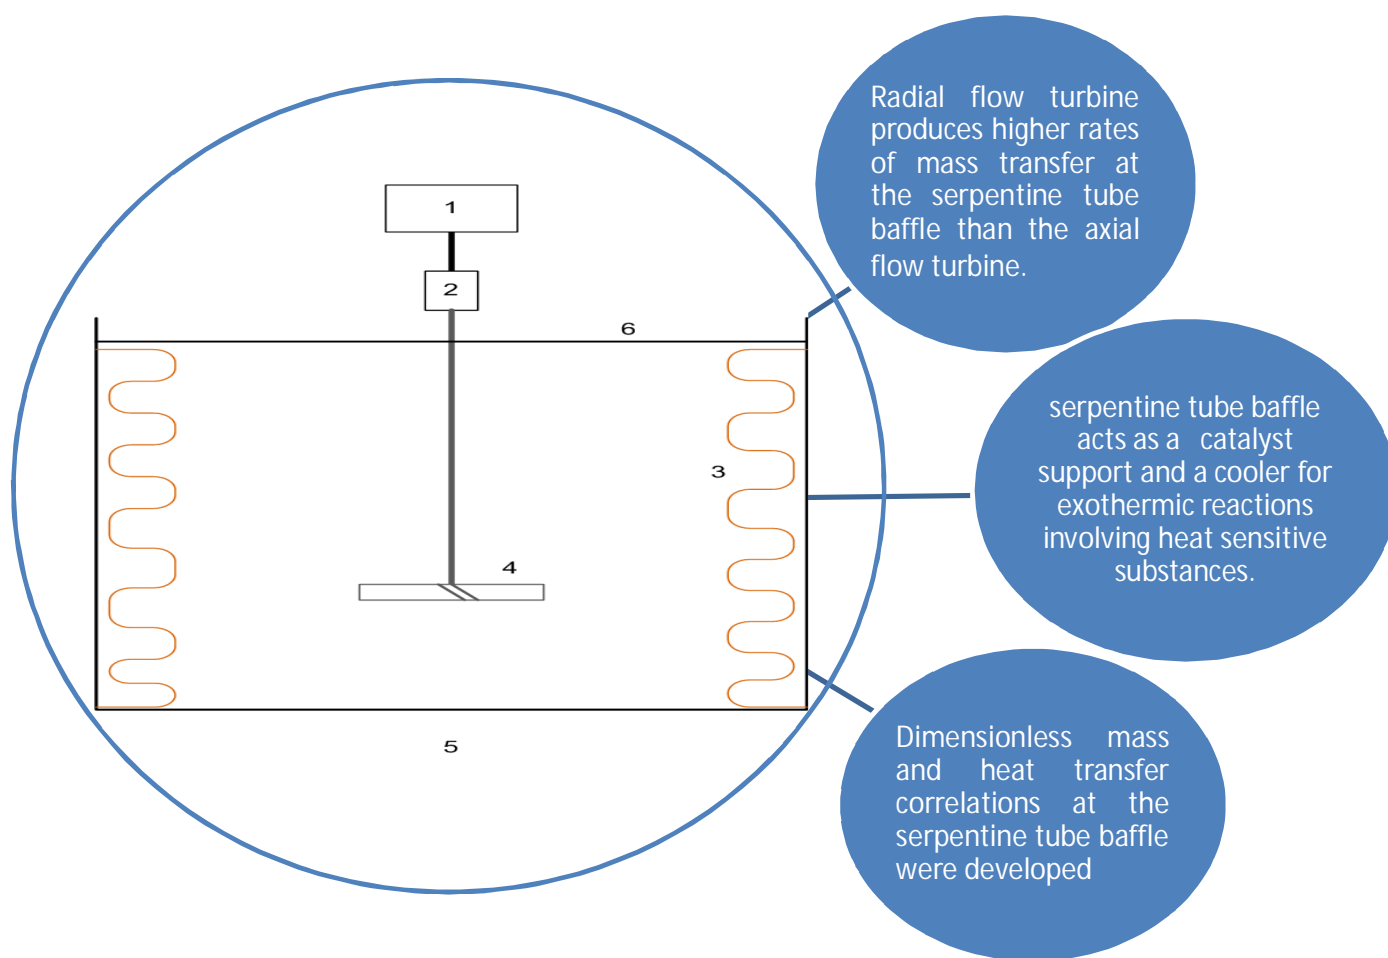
1

2

6

3

4

5

Radial flow turbine produces higher rates of mass transfer at the serpentine tube baffle than the axial flow turbine.

serpentine tube baffle acts as a catalyst support and a cooler for exothermic reactions involving heat sensitive substances.

Dimensionless mass and heat transfer correlations at the serpentine tube baffle were developed